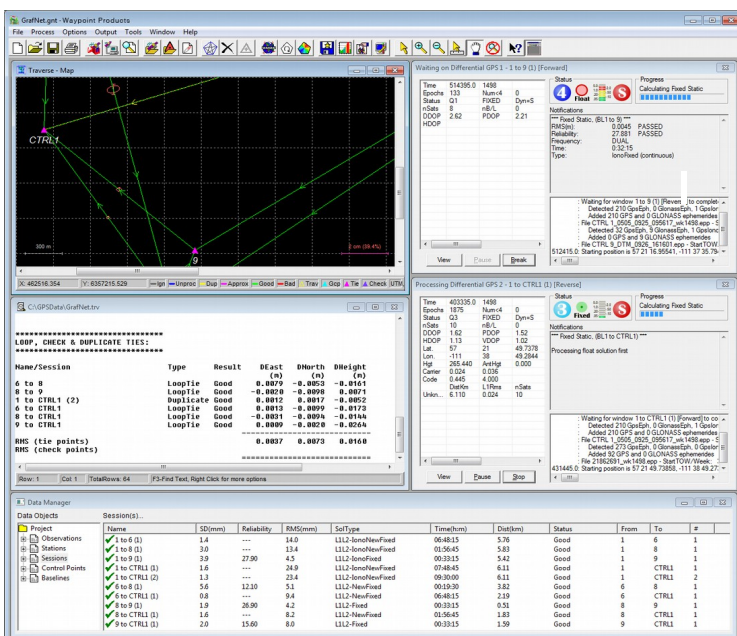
GrafNet.gnt - Waypoint Products
File Process Options Output Tools Window Help

Traverse - Map
CTRL1
300 m
2 cm (59.4%)
9
X: 462616.354 | Y: 6357215.529 | Ign | Unproc | Dup | Approx | Good | Bad | Trav | Gcp | Tie | Check | UTM

C:\GPSData\GrafNet.trv

************************************
LOOP, CHECK & DUPLICATE TIES:
************************************

| Name/Session | Type | Result | DEast (m) | DNorth (m) | DHeight (m) |
|---|---|---|---|---|---|
| 6 to 8 | LoopTie | Good | 0.0079 | -0.0053 | -0.0161 |
| 8 to 9 | LoopTie | Good | -0.0020 | -0.0098 | 0.0071 |
| 1 to CTRL1 (2) | Duplicate | Good | 0.0012 | 0.0017 | -0.0052 |
| 6 to CTRL1 | LoopTie | Good | 0.0013 | -0.0099 | -0.0173 |
| 8 to CTRL1 | LoopTie | Good | -0.0031 | -0.0094 | -0.0144 |
| 9 to CTRL1 | LoopTie | Good | 0.0009 | -0.0020 | -0.0264 |

RMS (tie points) 0.0037 0.0073 0.0160
RMS (check points)

Row: 1 | Col: 1 | TotalRows: 64 | F3-Find Text, Right Click for more options

Waiting on Differential GPS 1 - 1 to 9 (1) [Forward]
| Time | 514395.0 | 1498 | |
|---|---|---|---|
| Epochs | 133 | Num<4 | 0 |
| Status | Q1 | FIXED | Dyn=S |
| nSats | 8 | nB/L | 0 |
| DDOP | 2.62 | PDOP | 2.21 |
| HDOP | | | |

Status
4 Float 5
Progress
Calculating Fixed Static
Notifications
*** Fixed Static, (BL1 to 9) ***
RMS(m): 0.0045 PASSED
Reliability: 27.881 PASSED
Frequency: DUAL
Time: 0:32:15
Type: IonoFixed (continuous)

: Waiting for window 1 to 9 (1) [Reverse] to complete
Detected 210 GpsEph, 0 GlonassEph, 1 GpsIon
Added 210 GPS and 0 GLONASS ephemerides
File CTRL 1_0505_0925_095617_wk1498.epp - S
Detected 32 GpsEph, 9 GlonassEph, 1 GpsIon
Added 0 GPS and 9 GLONASS ephemerides
File CTRL 9_DTM_0926_161601.epp - StartTOW
512415.0: Starting position is 57 21 16.95541, -111 37 35.79
View Pause Break

Processing Differential GPS 2 - 1 to CTRL1 (1) [Reverse]
| Time | 403335.0 | 1498 | |
|---|---|---|---|
| Epochs | 1875 | Num<4 | 0 |
| Status | Q3 | FIXED | Dyn=S |
| nSats | 10 | nB/L | 0 |
| DDOP | 1.62 | PDOP | 1.52 |
| HDOP | 1.13 | VDOP | 1.02 |
| Lat. | 57 | 21 | 49.7378 |
| Lon. | -111 | 38 | 49.2844 |
| Hgt | 265.440 | AntHgt | 0.000 |
| Carrier | 0.024 | 0.036 | |
| Code | 0.445 | 4.000 | |
| | DistKm | L1Rms | nSats |
| Unkn... | 6.110 | 0.024 | 10 |

Status
3 Fixed 5
Progress
Calculating Fixed Static
Notifications
*** Fixed Static, (BL1 to CTRL1) ***
Processing float solution first

: Waiting for window 1 to CTRL1 (1) [Forward] to co
Detected 210 GpsEph, 0 GlonassEph, 1 GpsIon
Added 210 GPS and 0 GLONASS ephemerides
File CTRL1_0505_0925_095617_wk1498.epp - S
Detected 273 GpsEph, 92 GlonassEph, 1 GpsIon
Added 92 GPS and 0 GLONASS ephemerides
File 21862691_wk1498.epp - StartTOW/Week:
431445.0: Starting position is 57 21 49.73858, -111 38 49.27
View Pause Stop

Data Manager
Data Objects | Session(s)...
Project
Observations
Stations
Sessions
Control Points
Baselines

| Name | SD(mm) | Reliability | RMS(mm) | SolType | Time(h:m) | Dist(km) | Status | From | To | # |
|---|---|---|---|---|---|---|---|---|---|---|
| 1 to 6 (1) | 1.4 | --- | 14.0 | L1L2-IonoNewFixed | 06:48:15 | 5.76 | Good | 1 | 6 | 1 |
| 1 to 8 (1) | 3.0 | --- | 13.4 | L1L2-IonoNewFixed | 01:56:45 | 5.83 | Good | 1 | 8 | 1 |
| 1 to 9 (1) | 3.9 | 27.90 | 4.5 | L1L2-IonoNewFixed | 00:33:15 | 5.42 | Good | 1 | 9 | 1 |
| 1 to CTRL1 (1) | 1.6 | --- | 24.9 | L1L2-IonoNewFixed | 07:48:45 | 6.11 | Good | 1 | CTRL1 | 1 |
| 1 to CTRL1 (2) | 1.3 | --- | 23.4 | L1L2-IonoNewFixed | 09:30:00 | 6.11 | Good | 1 | CTRL1 | 2 |
| 6 to 8 (1) | 5.6 | 12.10 | 5.1 | L1L2-NewFixed | 01:09:30 | 3.82 | Good | 6 | 8 | 1 |
| 6 to CTRL1 (1) | 0.8 | --- | 9.4 | L1L2-NewFixed | 06:48:15 | 2.19 | Good | 6 | CTRL1 | 1 |
| 8 to 9 (1) | 1.9 | 26.90 | 4.2 | L1L2-Fixed | 00:33:15 | 0.51 | Good | 8 | 9 | 1 |
| 8 to CTRL1 (1) | 1.6 | --- | 8.2 | L1L2-NewFixed | 01:56:45 | 1.83 | Good | 8 | CTRL1 | 1 |
| 9 to CTRL1 (1) | 2.0 | 15.60 | 8.0 | L1L2-Fixed | 00:33:15 | 1.59 | Good | 9 | CTRL1 | 1 |